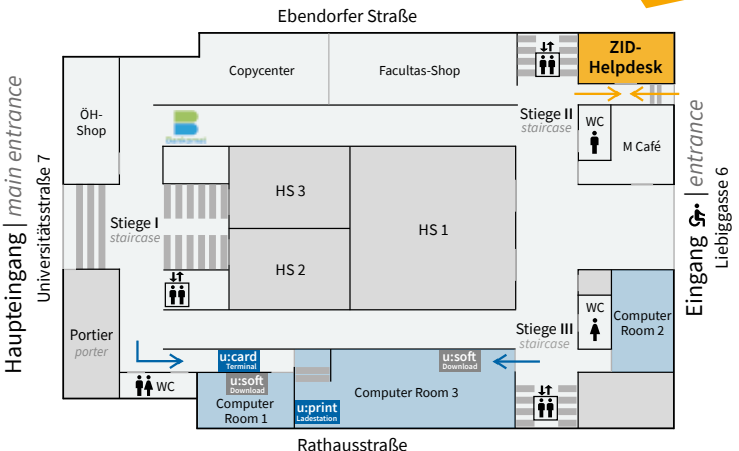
Ebendorfer Straße

ZID-Helpdesk

Copycenter

Facultas-Shop

ÖH-Shop

Denkerei

Stiege II
staircase

WC

M Café

HS 3

HS 1

Stiege I
staircase

HS 2

WC

Computer Room 2

Stiege III
staircase

Portier
porter

u:card
Terminal

u:soft
Download

u:soft
Download

WC

Computer Room 1

u:print
Ladestation

Computer Room 3

Rathausstraße

Haupteingang | main entrance
Universitätsstraße 7

Eingang | entrance
Liebiggasse 6